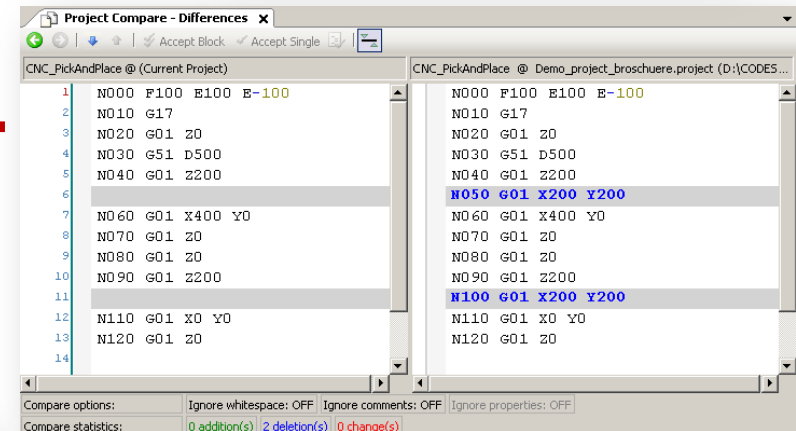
Project Compare - Differences ×

Accept Block   Accept Single

CNC_PickAndPlace @ (Current Project)

| | |
|---|---|
| 1 | N000 F100 E100 E-100 |
| 2 | N010 G17 |
| 3 | N020 G01 Z0 |
| 4 | N030 G51 D500 |
| 5 | N040 G01 Z200 |
| 6 | |
| 7 | N060 G01 X400 Y0 |
| 8 | N070 G01 Z0 |
| 9 | N080 G01 Z0 |
| 10 | N090 G01 Z200 |
| 11 | |
| 12 | N110 G01 X0 Y0 |
| 13 | N120 G01 Z0 |
| 14 | |

CNC_PickAndPlace @ Demo_project_broschuere.project (D:\CODES

N000 F100 E100 E-100
N010 G17
N020 G01 Z0
N030 G51 D500
N040 G01 Z200
N050 G01 X200 Y200
N060 G01 X400 Y0
N070 G01 Z0
N080 G01 Z0
N090 G01 Z200
N100 G01 X200 Y200
N110 G01 X0 Y0
N120 G01 Z0

Compare options: | Ignore whitespace: OFF | Ignore comments: OFF | Ignore properties: OFF

Compare statistics: | 0 addition(s) | 2 deletion(s) | 0 change(s)